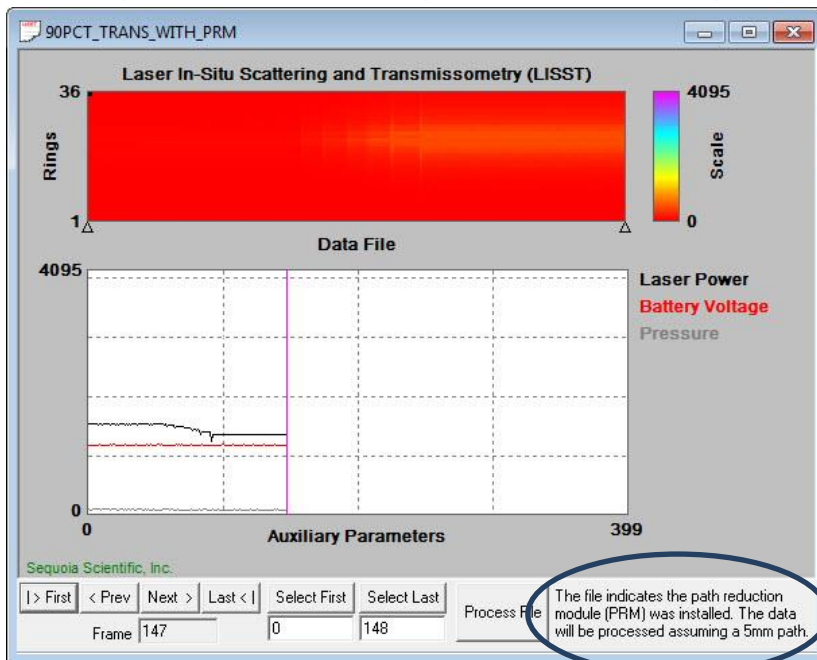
90PCT_TRANS_WITH_PRM

Laser In-Situ Scattering and Transmissometry (LISST)

36

Rings

1

Data File

4095

Scale

0

4095

Laser Power

Battery Voltage

Pressure

0

0

Auxiliary Parameters

399

Sequoia Scientific, Inc.

|> First

< Prev

Next >

Last < |

Select First

Select Last

Process File

Frame 147

0

148

The file indicates the path reduction module (PRM) was installed. The data will be processed assuming a 5mm path.